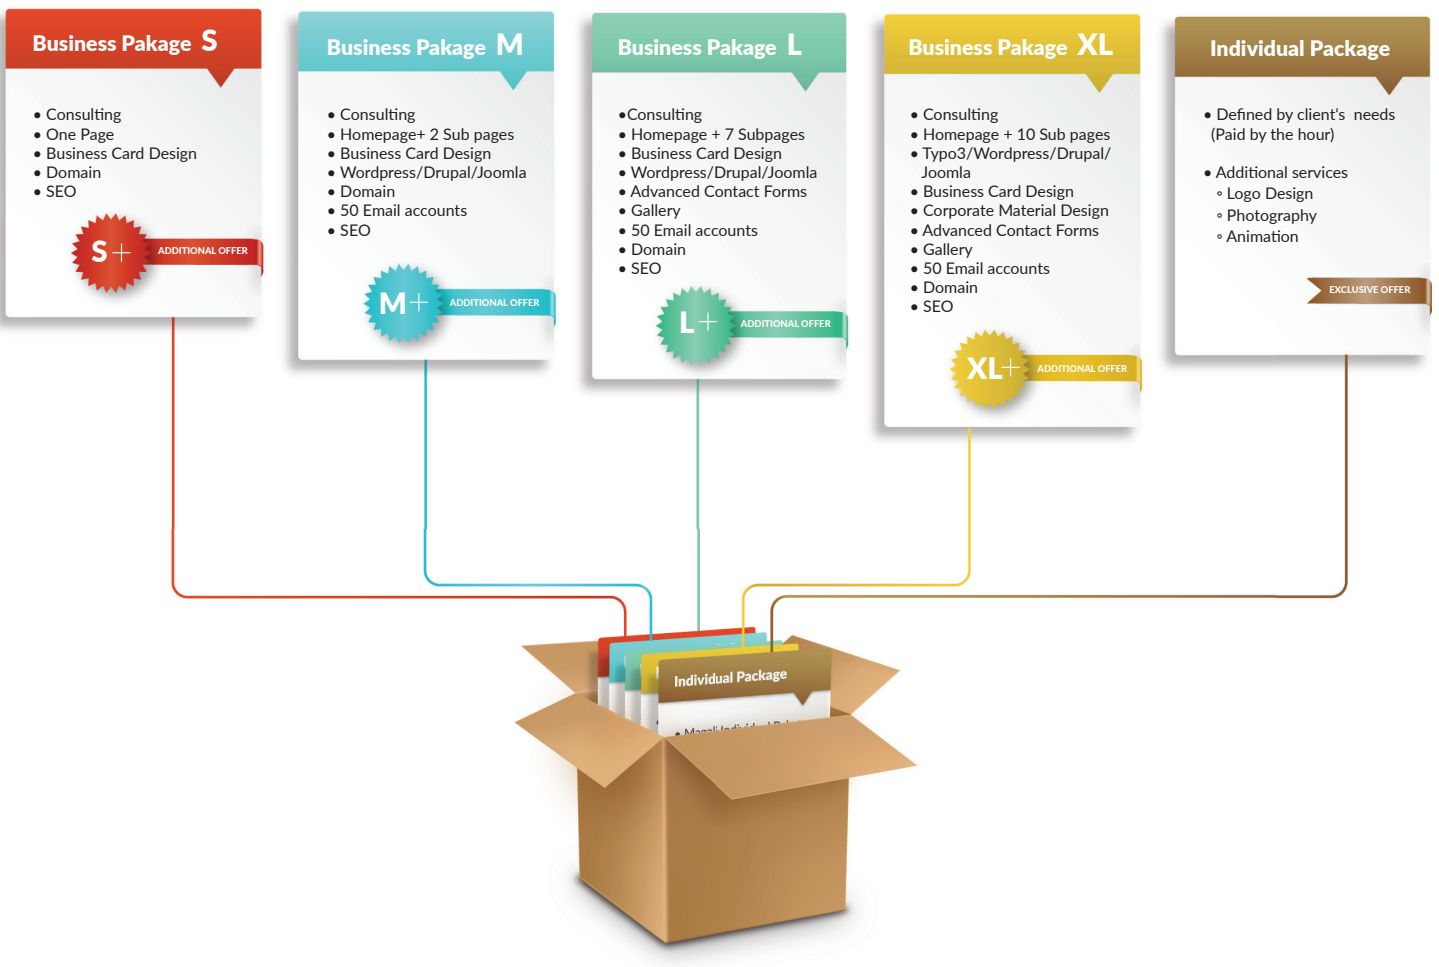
Business Pakage S

• Consulting
• One Page
• Business Card Design
• Domain
• SEO

S+ ADDITIONAL OFFER

Business Pakage M

• Consulting
• Homepage+ 2 Sub pages
• Business Card Design
• Wordpress/Drupal/Joomla
• Domain
• 50 Email accounts
• SEO

M+ ADDITIONAL OFFER

Business Pakage L

•Consulting
• Homepage + 7 Subpages
• Business Card Design
• Wordpress/Drupal/Joomla
• Advanced Contact Forms
• Gallery
• 50 Email accounts
• Domain
• SEO

L+ ADDITIONAL OFFER

Business Pakage XL

• Consulting
• Homepage + 10 Sub pages
• Typo3/Wordpress/Drupal/ Joomla
• Business Card Design
• Corporate Material Design
• Advanced Contact Forms
• Gallery
• 50 Email accounts
• Domain
• SEO

XL+ ADDITIONAL OFFER

Individual Package

• Defined by client's needs (Paid by the hour)

• Additional services
◦ Logo Design
◦ Photography
◦ Animation

EXCLUSIVE OFFER

Individual Package
• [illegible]